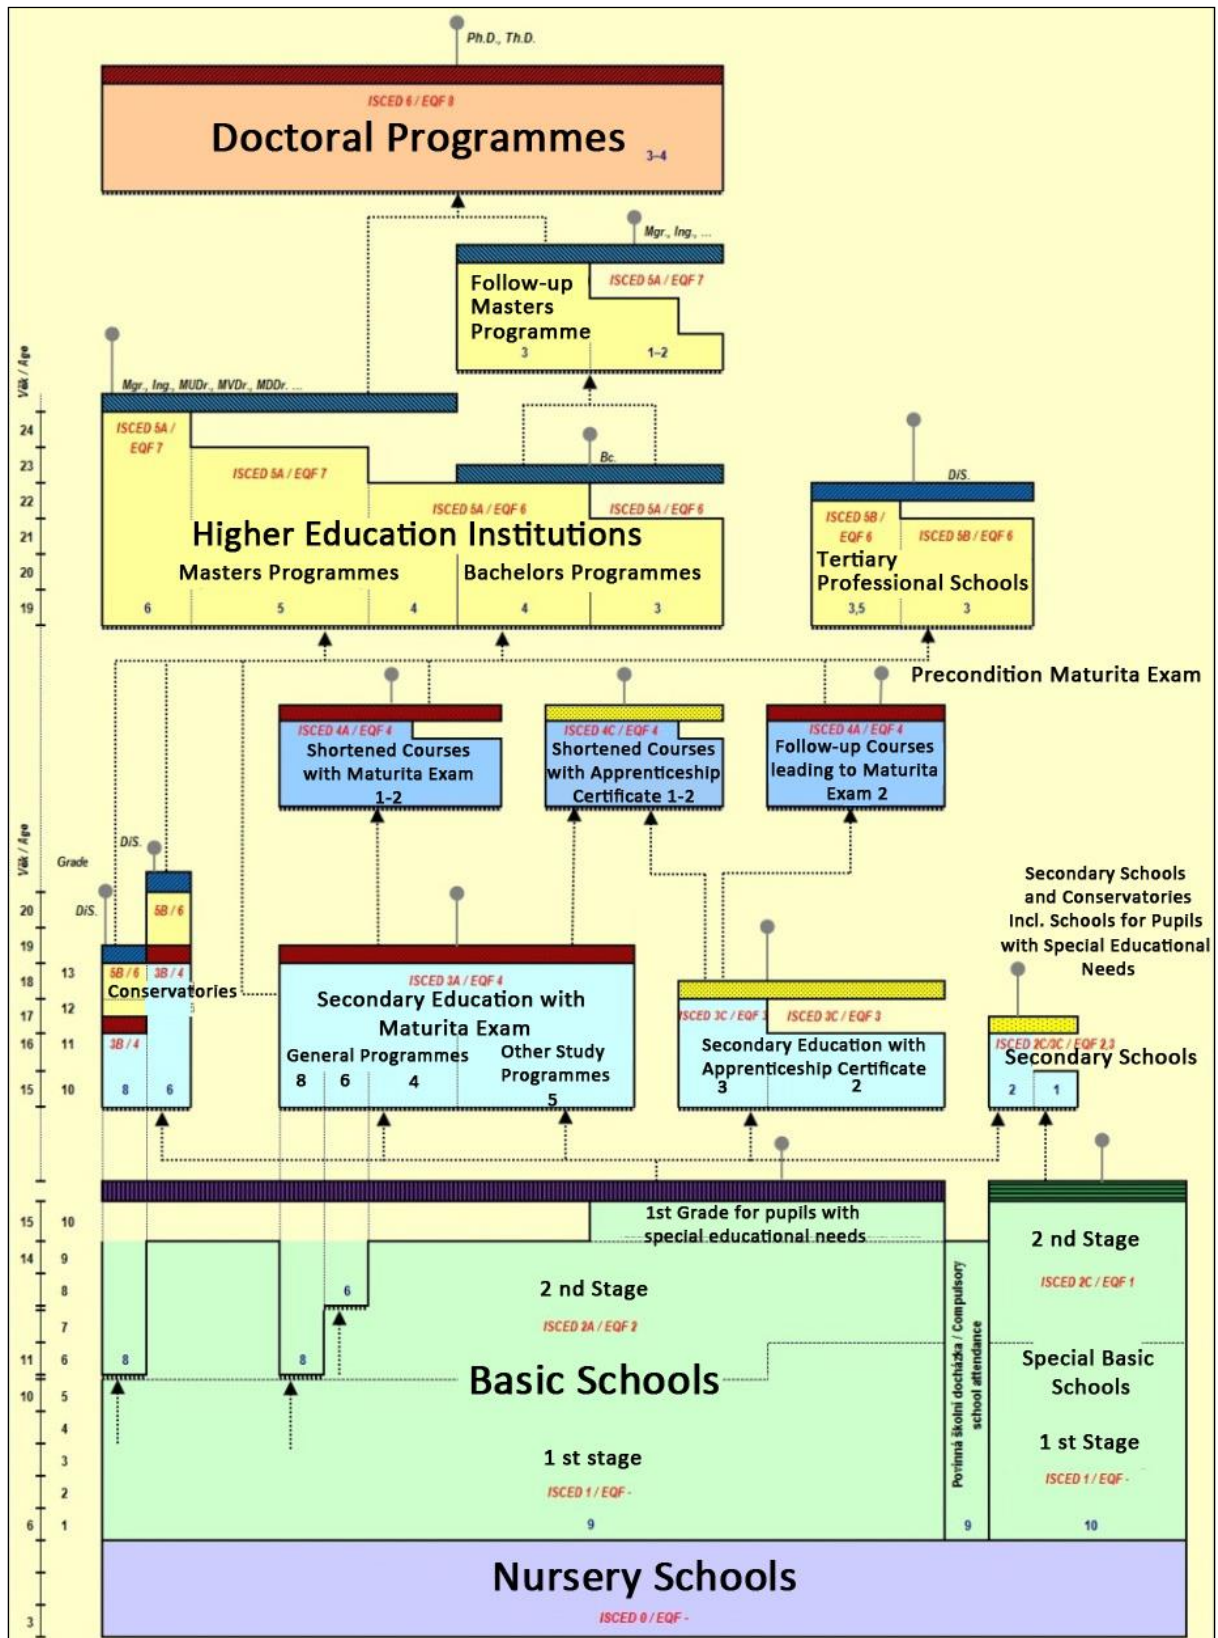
Ph.D., Th.D.

ISCED 6 / EQF 8

Doctoral Programmes 3–4

Mgr., Ing., ...

Follow-up Masters Programme

ISCED 5A / EQF 7

3 1–2

Mgr., Ing., MUDr., MVDr., MDDr. ...

ISCED 5A / EQF 7

ISCED 5A / EQF 7

Bc.

ISCED 5A / EQF 6

ISCED 5A / EQF 6

Higher Education Institutions

Masters Programmes Bachelors Programmes

6 5 4 4 3

DiS.

ISCED 5B / EQF 6

ISCED 5B / EQF 6

Tertiary Professional Schools

3,5 3

Věk / Age

24 23 22 21 20 19

Precondition Maturita Exam

ISCED 4A / EQF 4

Shortened Courses with Maturita Exam 1-2

ISCED 4C / EQF 4

Shortened Courses with Apprenticeship Certificate 1-2

ISCED 4A / EQF 4

Follow-up Courses leading to Maturita Exam 2

Věk / Age

Grade

DiS.

DiS.

5B / 6

5B / 6

3B / 4

3B / 4

Conservatories

8 6

20 19 18 17 16 15

13 12 11 10

ISCED 3A / EQF 4

Secondary Education with Maturita Exam

General Programmes

8 6 4

Other Study Programmes 5

ISCED 3C / EQF 3

ISCED 3C / EQF 3

Secondary Education with Apprenticeship Certificate

3 2

Secondary Schools and Conservatories Incl. Schools for Pupils with Special Educational Needs

ISCED 2C/3C / EQF 2,3

Secondary Schools

2 1

1st Grade for pupils with special educational needs

15 14 11 10 6

10 9 8 7 6 5 4 3 2 1 3

8 8 6

2 nd Stage

ISCED 2A / EQF 2

Basic Schools

1 st stage

ISCED 1 / EQF -

9

Povinná školní docházka / Compulsory school attendance

9

2 nd Stage

ISCED 2C / EQF 1

Special Basic Schools

1 st Stage

ISCED 1 / EQF -

10

Nursery Schools

ISCED 0 / EQF -